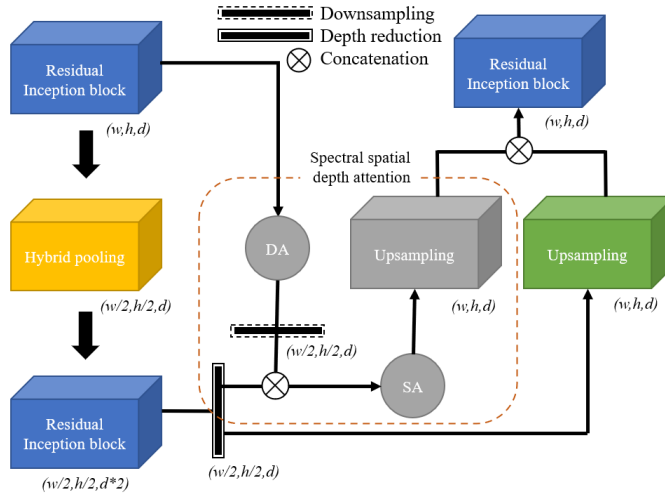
Downsampling
Depth reduction
Concatenation

Residual Inception block
(w,h,d)

Residual Inception block
(w,h,d)

Spectral spatial depth attention

Hybrid pooling
(w/2,h/2,d)

DA

Upsampling
(w,h,d)

Upsampling
(w,h,d)

(w/2,h/2,d)

SA

Residual Inception block
(w/2,h/2,d*2)

(w/2,h/2,d)